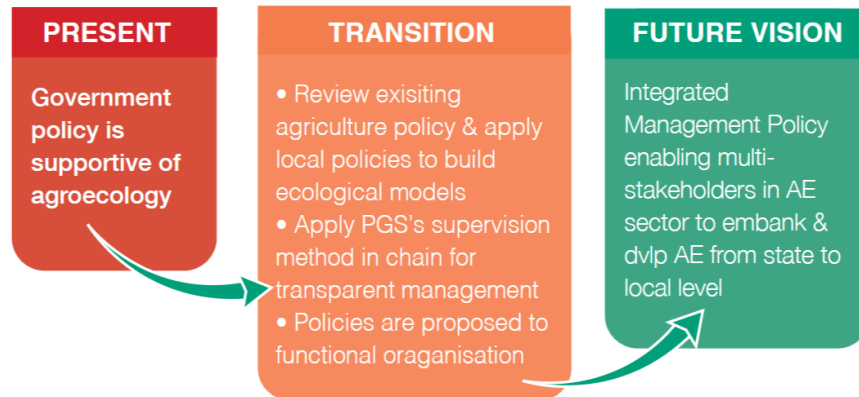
PRESENT

Government policy is supportive of agroecology

TRANSITION

• Review exisiting agriculture policy & apply local policies to build ecological models
• Apply PGS's supervision method in chain for transparent management
• Policies are proposed to functional oraganisation

FUTURE VISION

Integrated Management Policy enabling multi-stakeholders in AE sector to embank & dvlp AE from state to local level